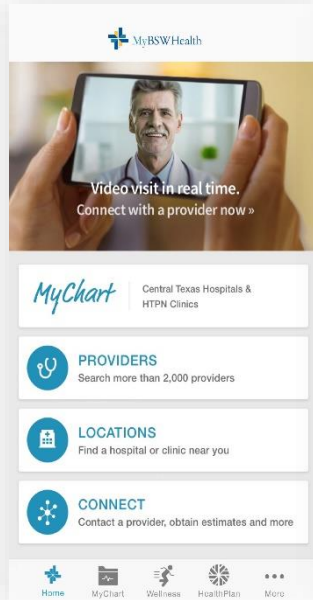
MyBSWHealth

Video visit in real time.
Connect with a provider now »

MyChart
Central Texas Hospitals & HTPN Clinics

PROVIDERS
Search more than 2,000 providers

LOCATIONS
Find a hospital or clinic near you

CONNECT
Contact a provider, obtain estimates and more

Home
MyChart
Wellness
HealthPlan
More